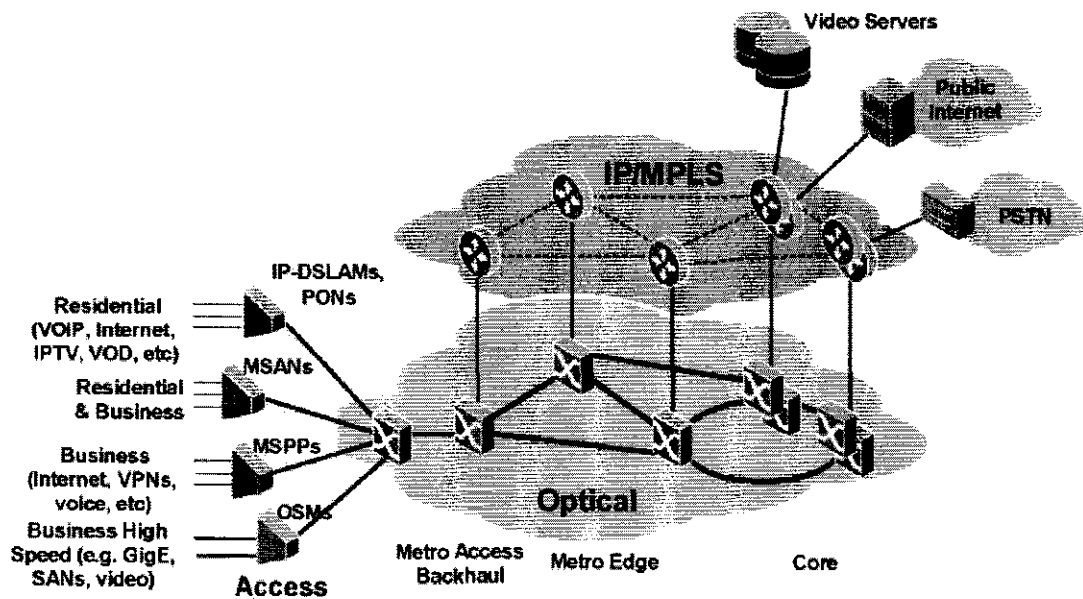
Video Servers

Public Internet

IP/MPLS

PSTN

IP-DSLAMs, PONs

Residential (VOIP, Internet, IPTV, VOD, etc)

MSANs

Residential & Business

MSPPs

Business (Internet, VPNs, voice, etc)

OSMs

Business High Speed (e.g. GigE, SANs, video)

Optical

Access

Metro Access Backhaul

Metro Edge

Core